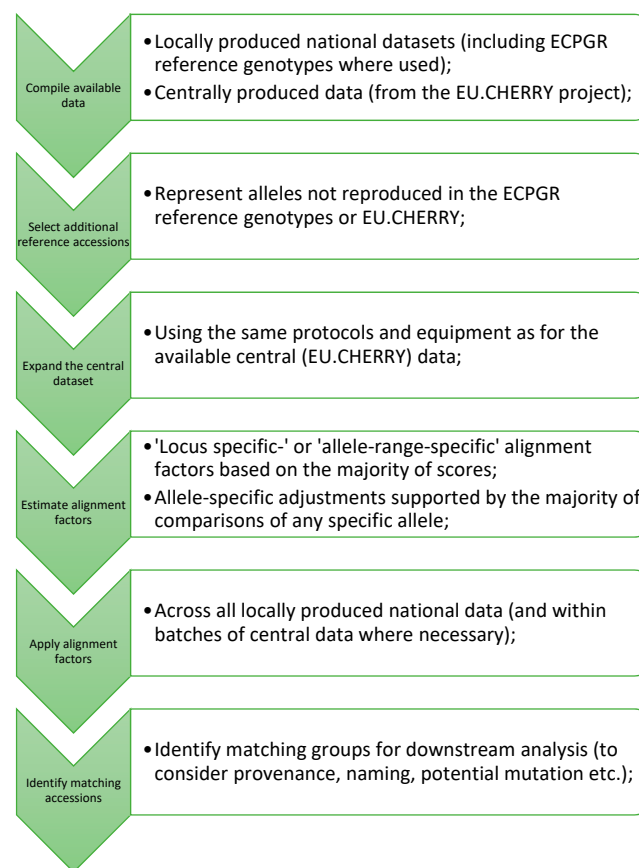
Compile available data

• Locally produced national datasets (including ECPGR reference genotypes where used);
• Centrally produced data (from the EU.CHERRY project);

Select additional reference accessions

• Represent alleles not reproduced in the ECPGR reference genotypes or EU.CHERRY;

Expand the central dataset

• Using the same protocols and equipment as for the available central (EU.CHERRY) data;

Estimate alignment factors

• 'Locus specific-' or 'allele-range-specific' alignment factors based on the majority of scores;
• Allele-specific adjustments supported by the majority of comparisons of any specific allele;

Apply alignment factors

• Across all locally produced national data (and within batches of central data where necessary);

Identify matching accessions

• Identify matching groups for downstream analysis (to consider provenance, naming, potential mutation etc.);